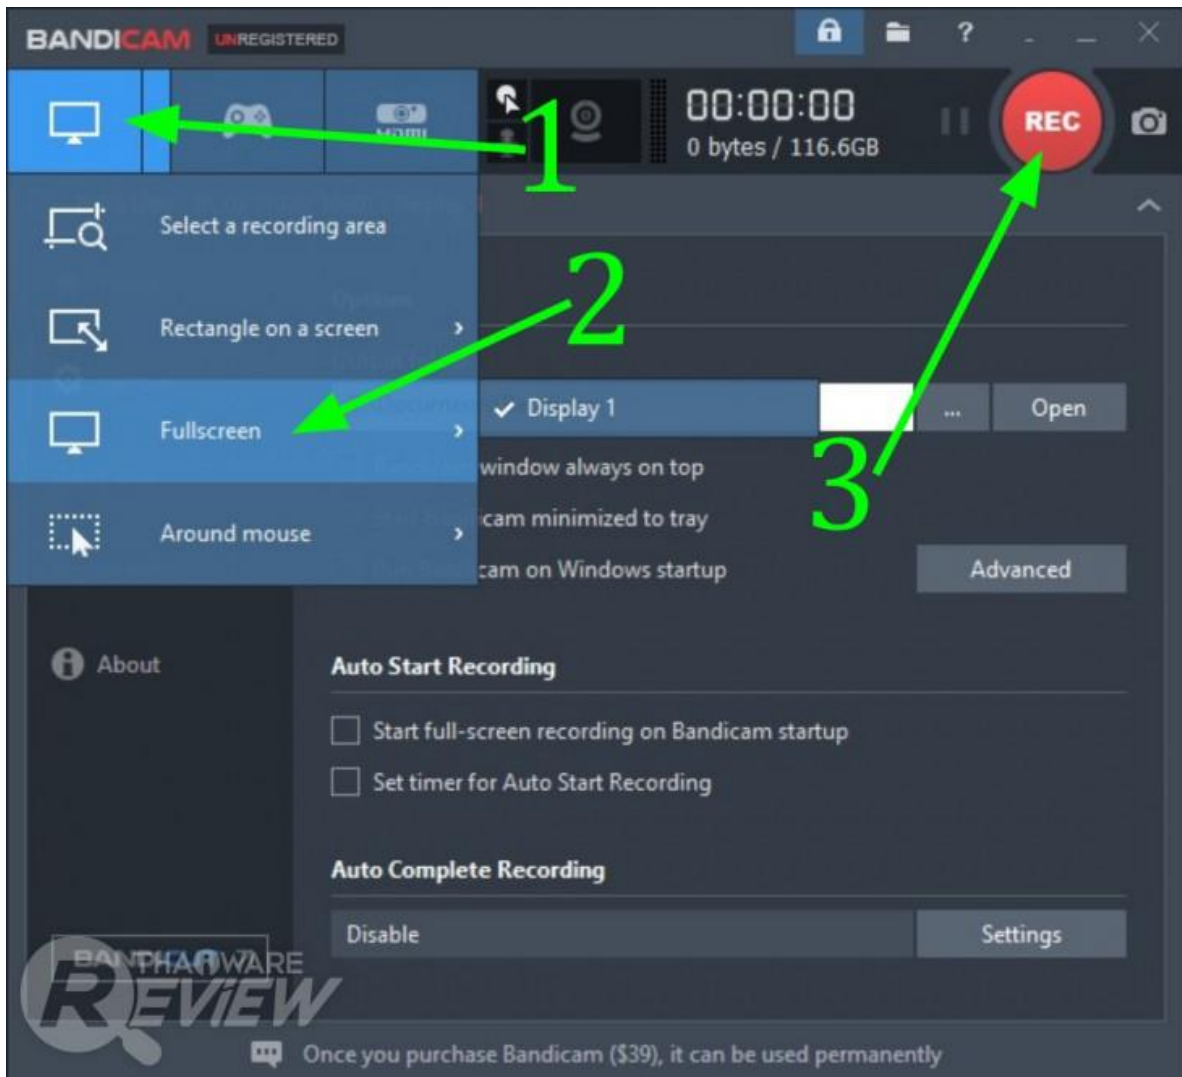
BANDICAM UNREGISTERED

?

00:00:00
0 bytes / 116.6GB

REC

1

Select a recording area

2

Rectangle on a screen ›

Fullscreen ›

Display 1 ... Open

window always on top

3

cam minimized to tray

Around mouse ›

cam on Windows startup

Advanced

About

Auto Start Recording

Start full-screen recording on Bandicam startup

Set timer for Auto Start Recording

Auto Complete Recording

Disable

Settings

THAIWARE REVIEW

Once you purchase Bandicam ($39), it can be used permanently